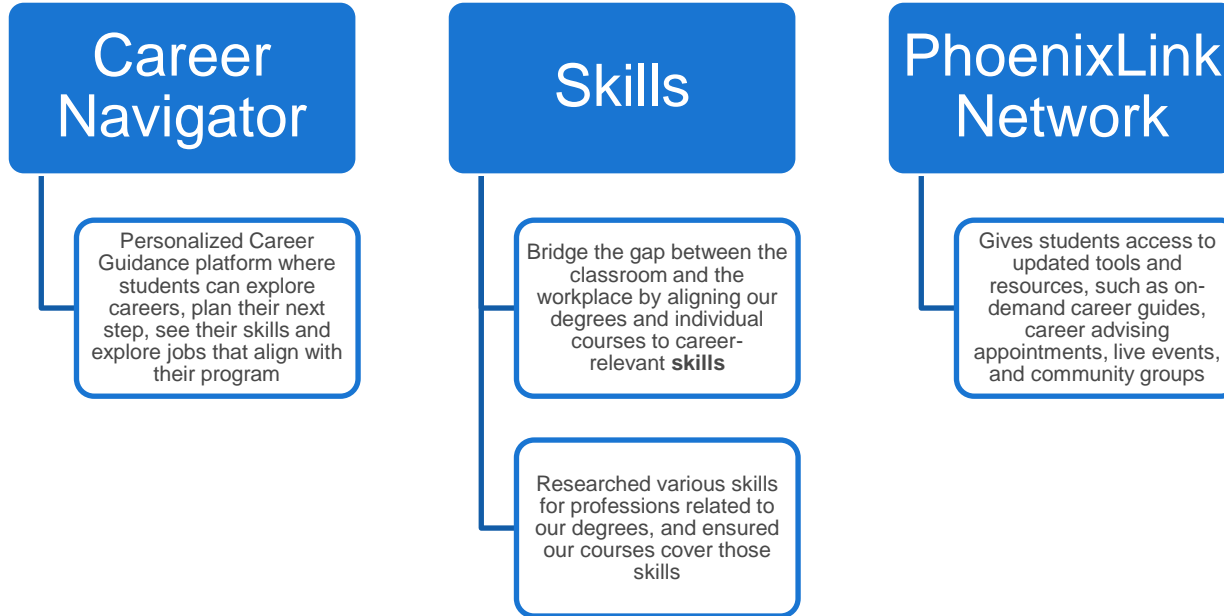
Career Navigator

Personalized Career Guidance platform where students can explore careers, plan their next step, see their skills and explore jobs that align with their program

Skills

Bridge the gap between the classroom and the workplace by aligning our degrees and individual courses to career-relevant **skills**

Researched various skills for professions related to our degrees, and ensured our courses cover those skills

PhoenixLink Network

Gives students access to updated tools and resources, such as on-demand career guides, career advising appointments, live events, and community groups